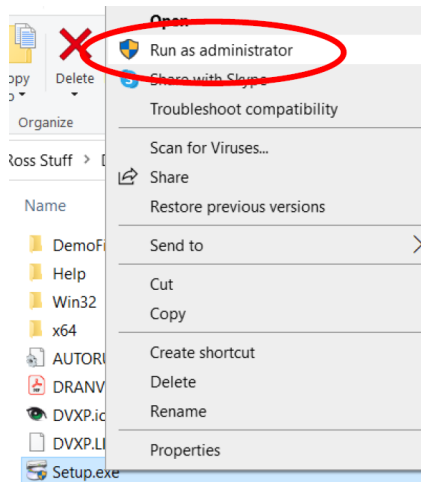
opy
o
Delete
Organize
Ross Stuff > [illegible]
Name
DemoFi
Help
Win32
x64
AUTORU
DRANV
DVXP.ic
DVXP.LI
Setup.exe

Open
Run as administrator
Share with Skype
Troubleshoot compatibility
Scan for Viruses...
Share
Restore previous versions
Send to
Cut
Copy
Create shortcut
Delete
Rename
Properties